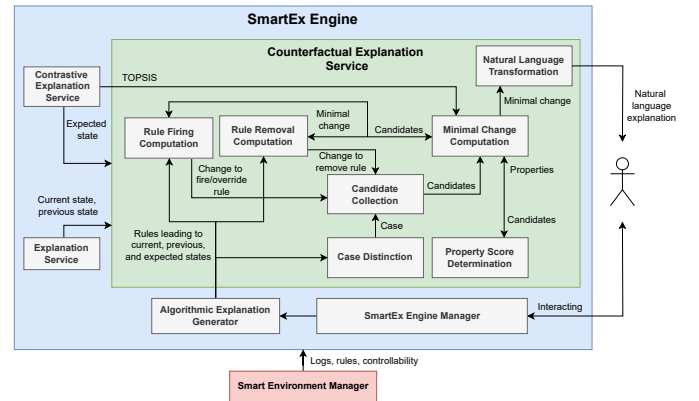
SmartEx Engine

Counterfactual Explanation Service

Contrastive Explanation Service

TOPSIS

Natural Language Transformation

Natural language explanation

Minimal change

Expected state

Rule Firing Computation

Rule Removal Computation

Minimal change

Candidates

Minimal Change Computation

Change to remove rule

Change to fire/override rule

Candidate Collection

Candidates

Properties

Current state, previous state

Case

Candidates

Explanation Service

Rules leading to current, previous, and expected states

Case Distinction

Property Score Determination

Algorithmic Explanation Generator

SmartEx Engine Manager

Interacting

Logs, rules, controllability

Smart Environment Manager